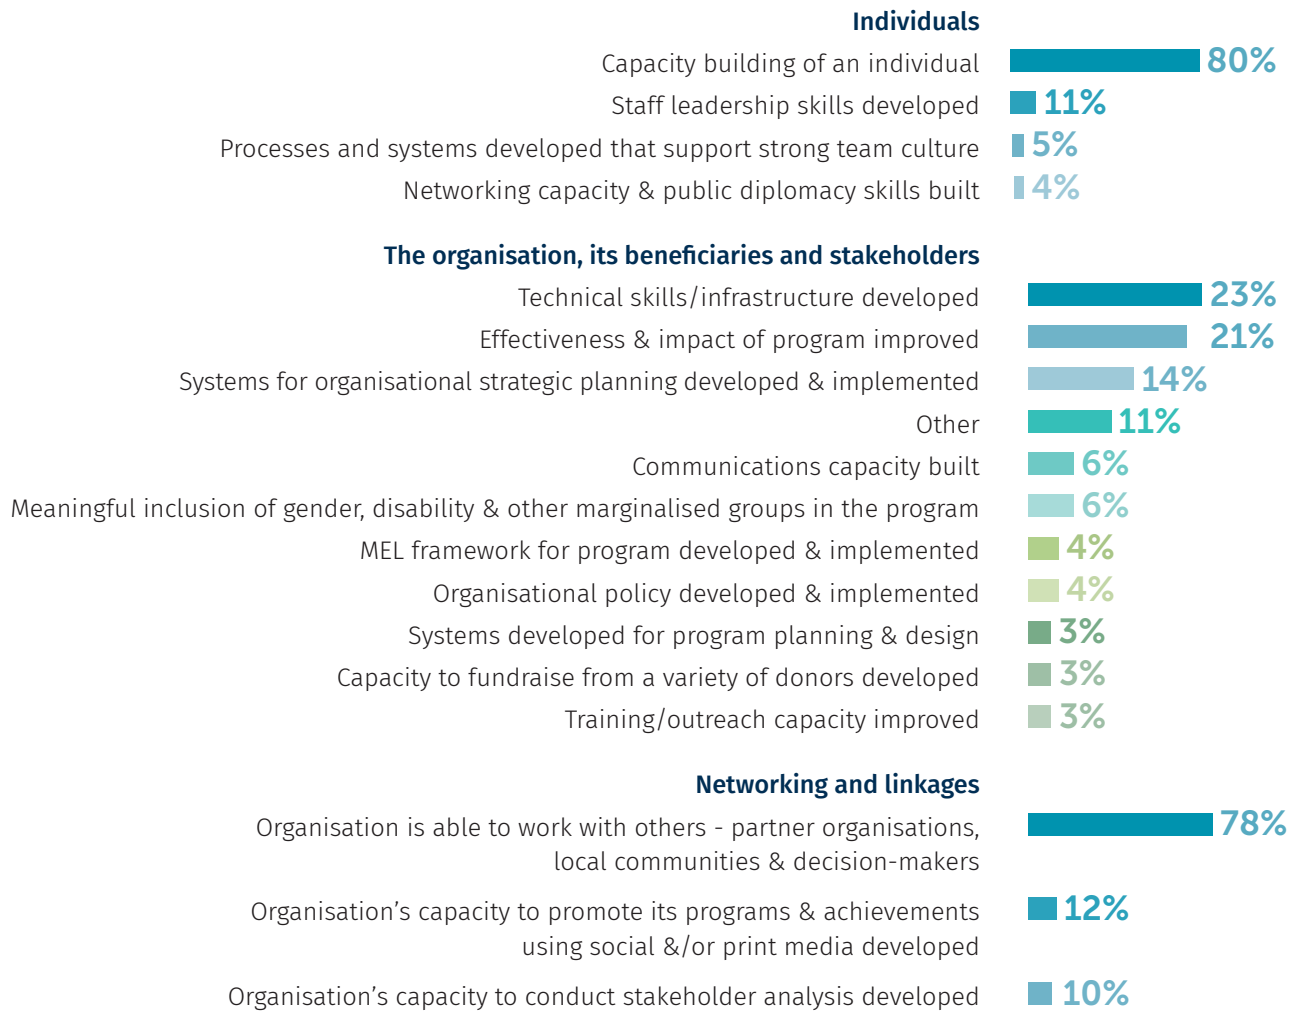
Individuals

Capacity building of an individual 80%

Staff leadership skills developed 11%

Processes and systems developed that support strong team culture 5%

Networking capacity & public diplomacy skills built 4%

The organisation, its beneficiaries and stakeholders

Technical skills/infrastructure developed 23%

Effectiveness & impact of program improved 21%

Systems for organisational strategic planning developed & implemented 14%

Other 11%

Communications capacity built 6%

Meaningful inclusion of gender, disability & other marginalised groups in the program 6%

MEL framework for program developed & implemented 4%

Organisational policy developed & implemented 4%

Systems developed for program planning & design 3%

Capacity to fundraise from a variety of donors developed 3%

Training/outreach capacity improved 3%

Networking and linkages

Organisation is able to work with others - partner organisations, local communities & decision-makers 78%

Organisation’s capacity to promote its programs & achievements using social &/or print media developed 12%

Organisation’s capacity to conduct stakeholder analysis developed 10%